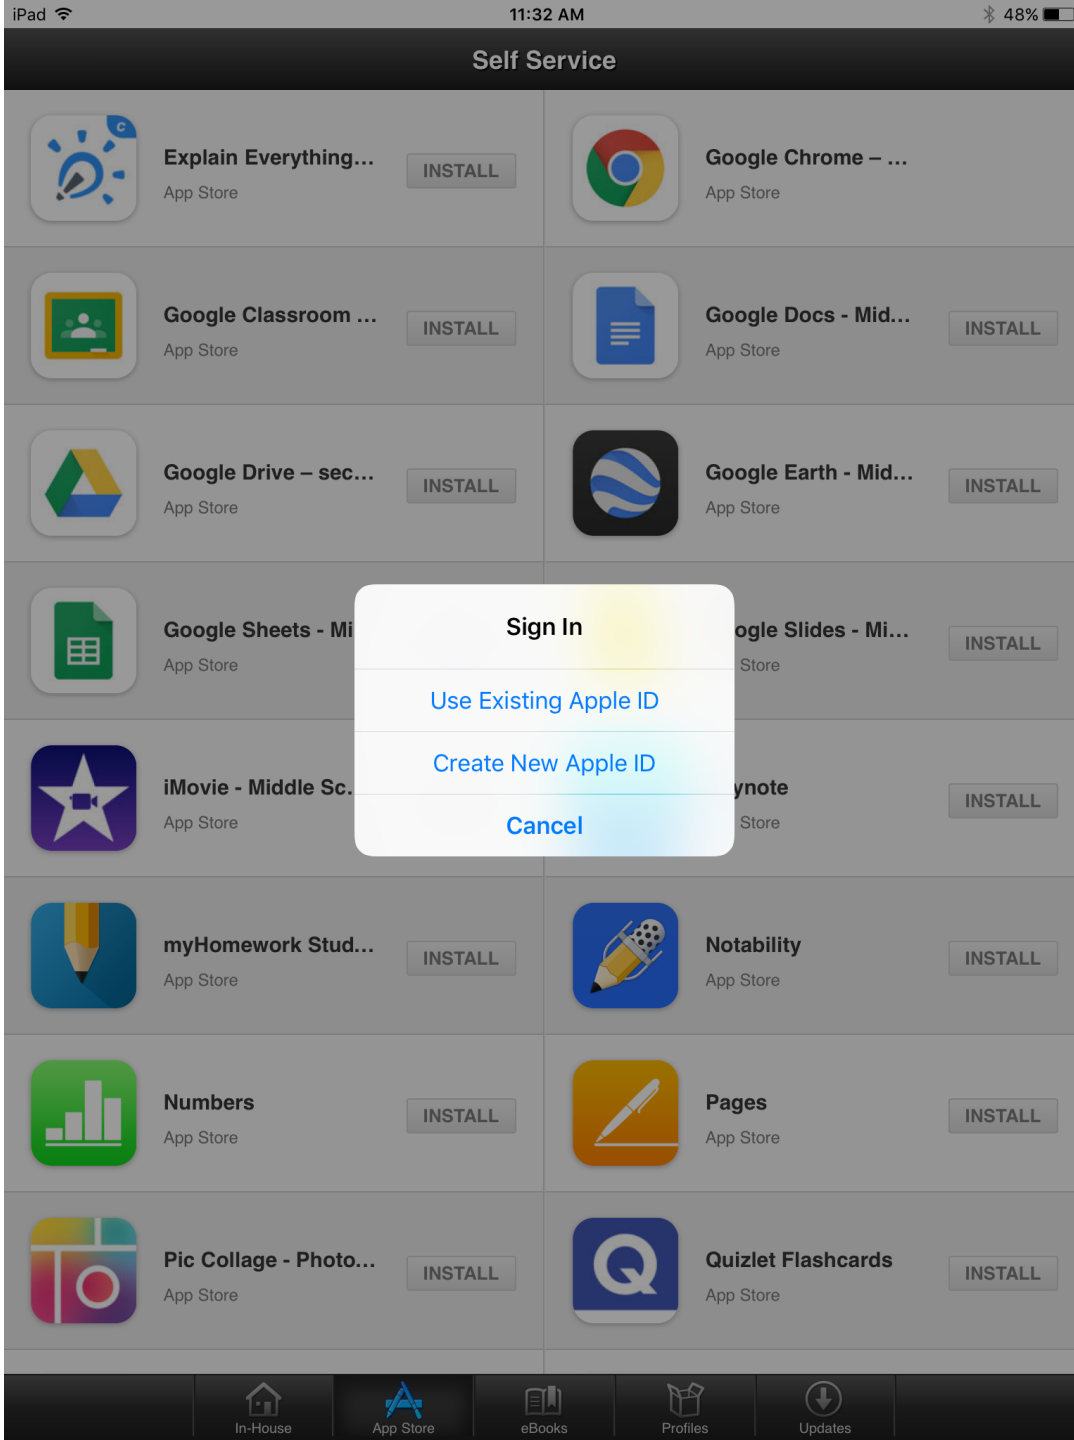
iPad 11:32 AM 48%

Self Service

Explain Everything...
App Store
INSTALL

Google Chrome – ...
App Store

Google Classroom ...
App Store
INSTALL

Google Docs - Mid...
App Store
INSTALL

Google Drive – sec...
App Store
INSTALL

Google Earth - Mid...
App Store
INSTALL

Google Sheets - Mi
App Store

ogle Slides - Mi...
Store
INSTALL

iMovie - Middle Sc.
App Store

ynote
Store
INSTALL

Sign In
Use Existing Apple ID
Create New Apple ID
Cancel

myHomework Stud...
App Store
INSTALL

Notability
App Store
INSTALL

Numbers
App Store
INSTALL

Pages
App Store
INSTALL

Pic Collage - Photo...
App Store
INSTALL

Quizlet Flashcards
App Store
INSTALL

In-House
App Store
eBooks
Profiles
Updates